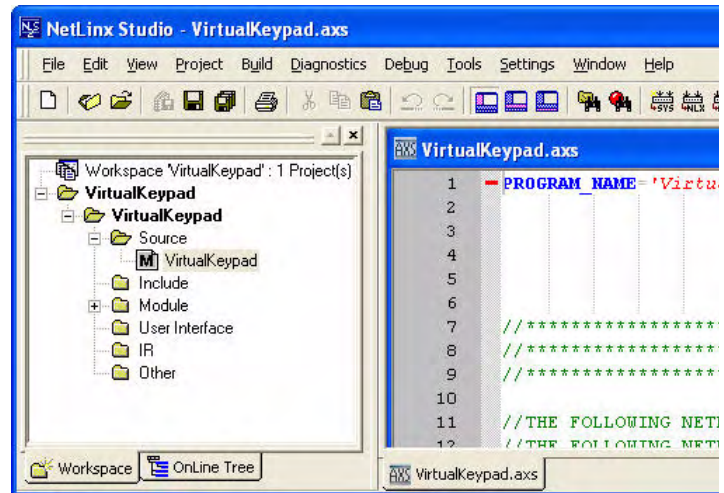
NetLinx Studio - VirtualKeypad.axs

File Edit View Project Build Diagnostics Debug Tools Settings Window Help

Workspace 'VirtualKeypad' : 1 Project(s)
VirtualKeypad
VirtualKeypad
Source
VirtualKeypad
Include
Module
User Interface
IR
Other

Workspace OnLine Tree

VirtualKeypad.axs

1 PROGRAM_NAME='Virtu
2
3
4
5
6
7 //******************
8 //******************
9 //******************
10
11 //THE FOLLOWING NETL
12 //THE FOLLOWING NETL

VirtualKeypad.axs